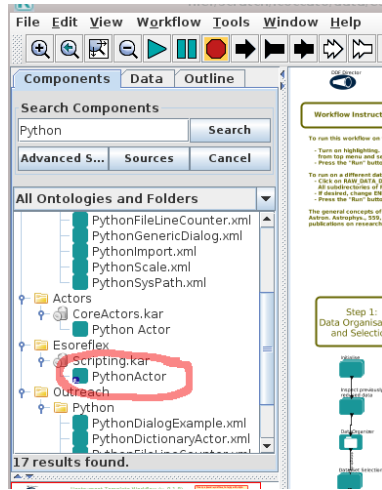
File Edit View Workflow Tools Window Help

Components Data Outline

Search Components

Python

Search

Advanced S... Sources Cancel

All Ontologies and Folders

PythonFileLineCounter.xml
PythonGenericDialog.xml
PythonImport.xml
PythonScale.xml
PythonSysPath.xml

Actors
CoreActors.kar
Python Actor

Esoreflex
Scripting.kar
PythonActor

Outreach
Python
PythonDialogExample.xml
PythonDictionaryActor.xml

17 results found.

Workflow Instruct

To run this workflow on
- Turn on highlighting
from top menu and se
- Press the "Run" butto

To run on a different da
- Click on RAW_DATA_D
All subdirectories of
- If desired, change EN
- Press the "Run" butt

The general concepts of
Astron. Astrophys., 559,
publications on research

Step 1:
Data Organisa
and Selecti